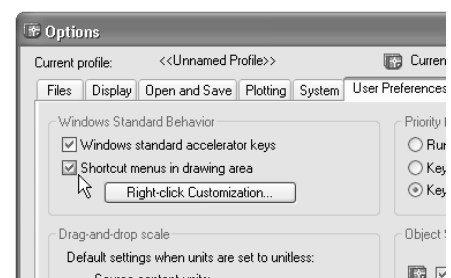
Options

Current profile: <<Unnamed Profile>> Curren

Files | Display | Open and Save | Plotting | System | User Preferences

Windows Standard Behavior
Windows standard accelerator keys
Shortcut menus in drawing area
Right-click Customization...

Priority
Ru
Key
Key

Drag-and-drop scale
Default settings when units are set to unitless:

Object